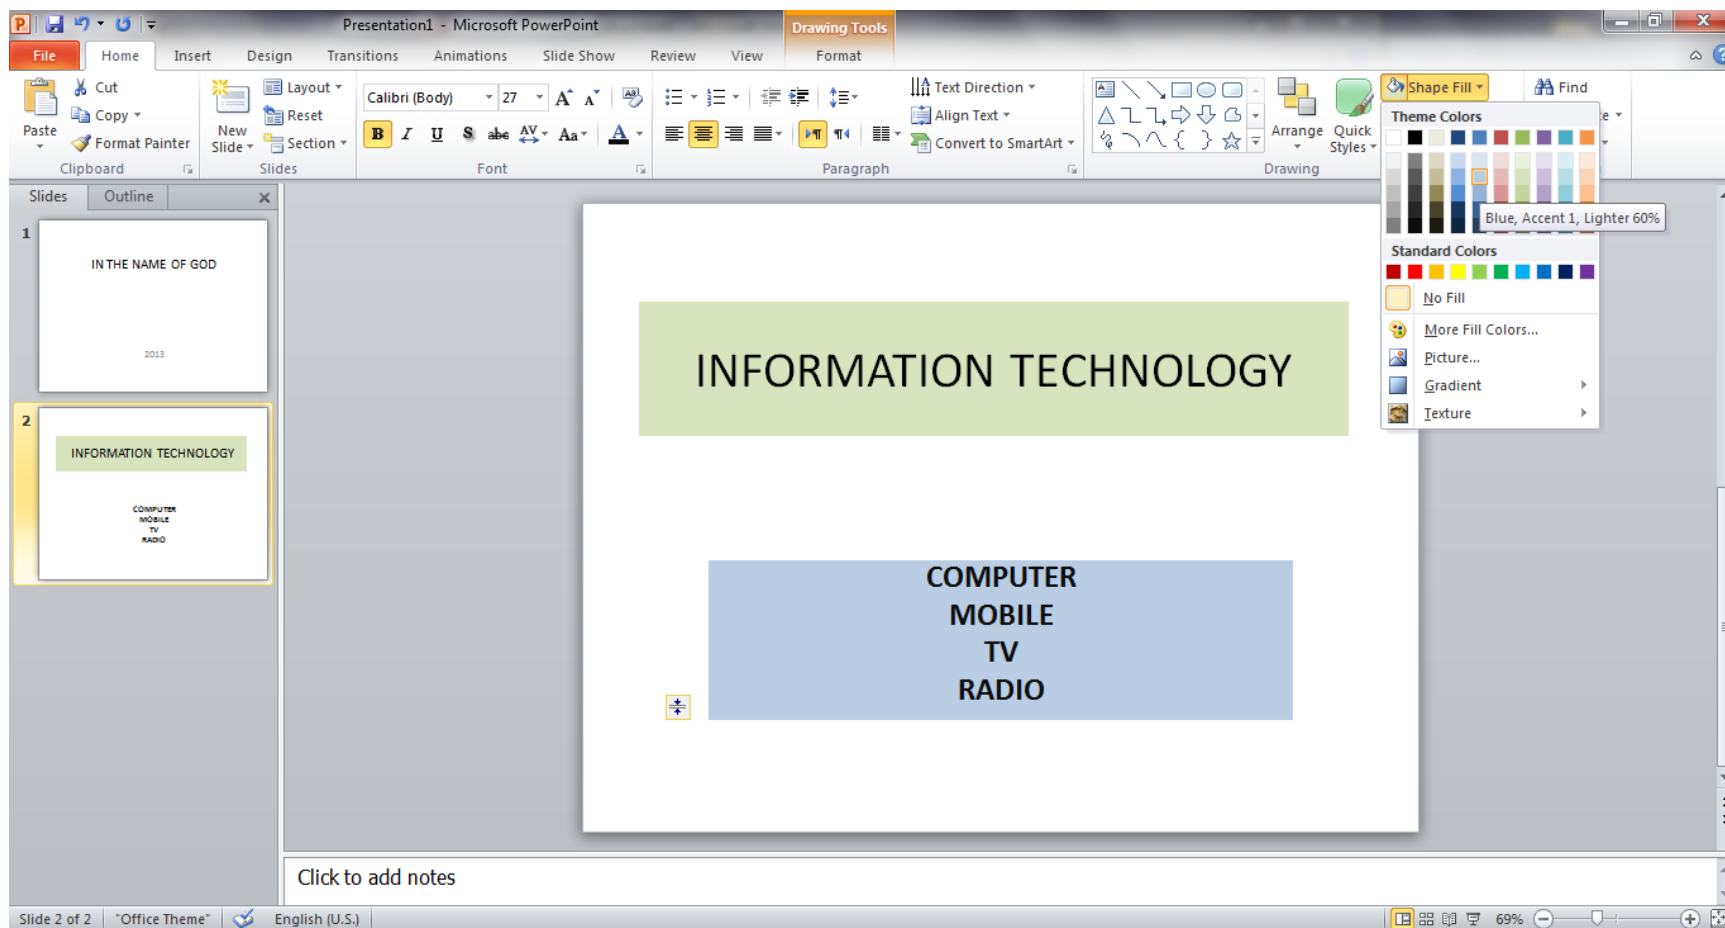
Presentation1 - Microsoft PowerPoint

Drawing Tools

File Home Insert Design Transitions Animations Slide Show Review View Format

Paste

Cut

Copy

Format Painter

Clipboard

New Slide

Layout

Reset

Section

Slides

Calibri (Body) 27

B I U S abc AV Aa A

Font

Text Direction

Align Text

Convert to SmartArt

Paragraph

Arrange Quick Styles

Drawing

Shape Fill

Find

Theme Colors

Blue, Accent 1, Lighter 60%

Standard Colors

No Fill

More Fill Colors...

Picture...

Gradient

Texture

Slides Outline

1

IN THE NAME OF GOD

2013

2

INFORMATION TECHNOLOGY

COMPUTER
MOBILE
TV
RADIO

INFORMATION TECHNOLOGY

COMPUTER
MOBILE
TV
RADIO

Click to add notes

Slide 2 of 2 "Office Theme" English (U.S.) 69%